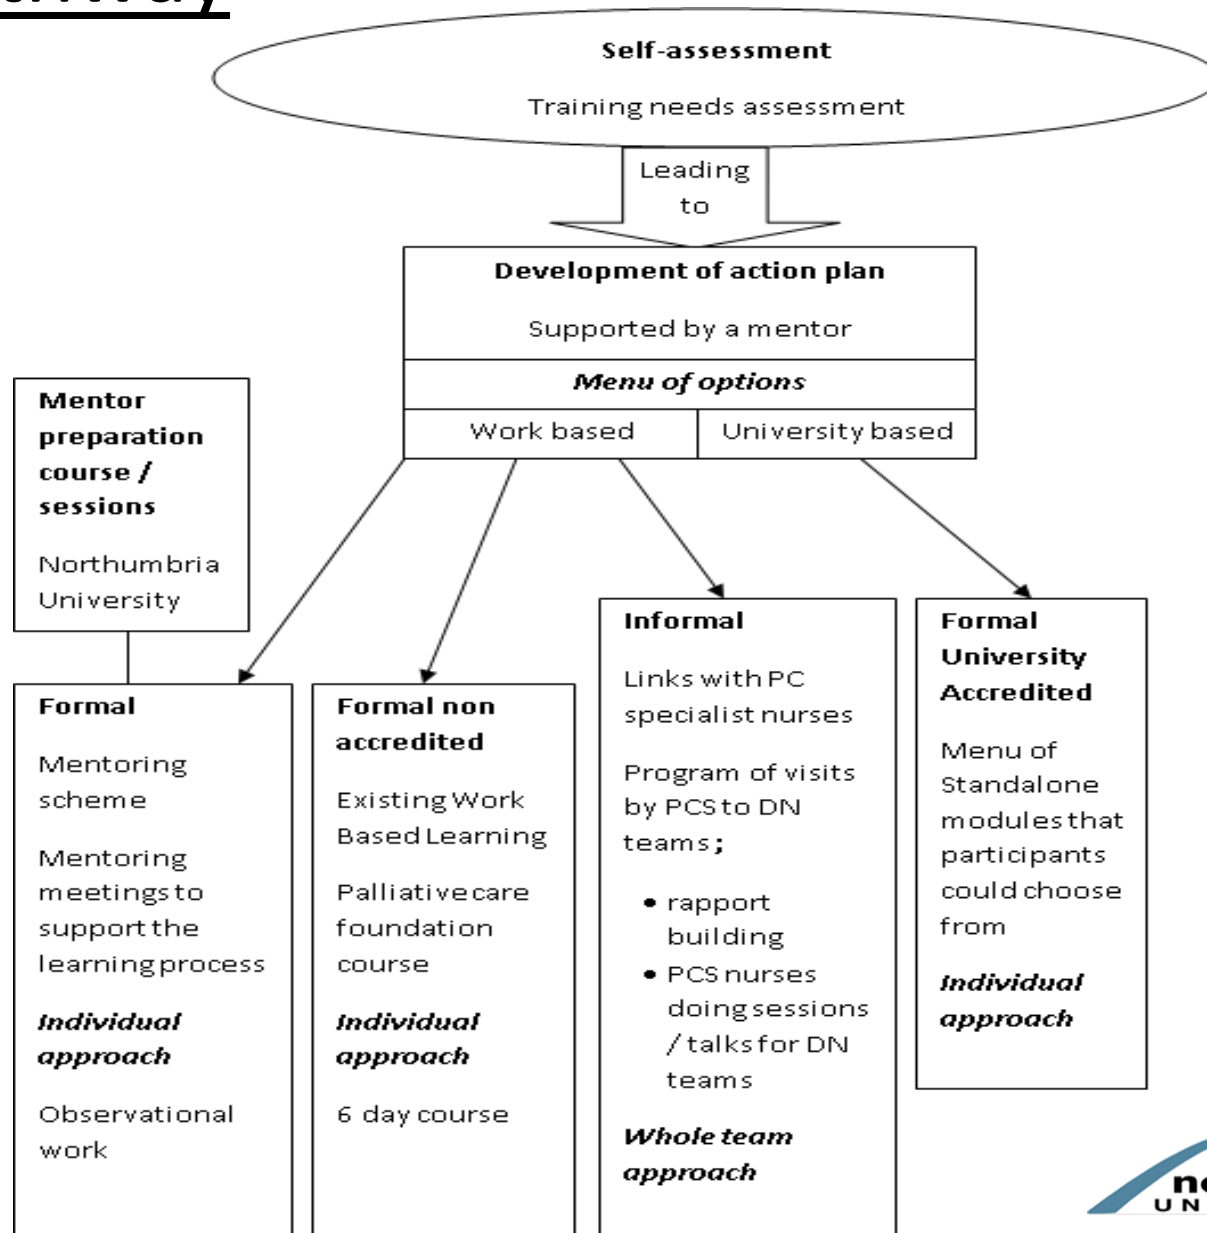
Self-assessment

Training needs assessment

Leading to

Development of action plan

Supported by a mentor

Menu of options

Work based

University based

Mentor preparation course / sessions

Northumbria University

Formal

Mentoring scheme

Mentoring meetings to support the learning process

Individual approach

Observational work

Formal non accredited

Existing Work Based Learning

Palliative care foundation course

Individual approach

6 day course

Informal

Links with PC specialist nurses

Program of visits by PCS to DN teams;

- rapport building
- PCS nurses doing sessions / talks for DN teams

Whole team approach

Formal University Accredited

Menu of Standalone modules that participants could choose from

Individual approach

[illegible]
UN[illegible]